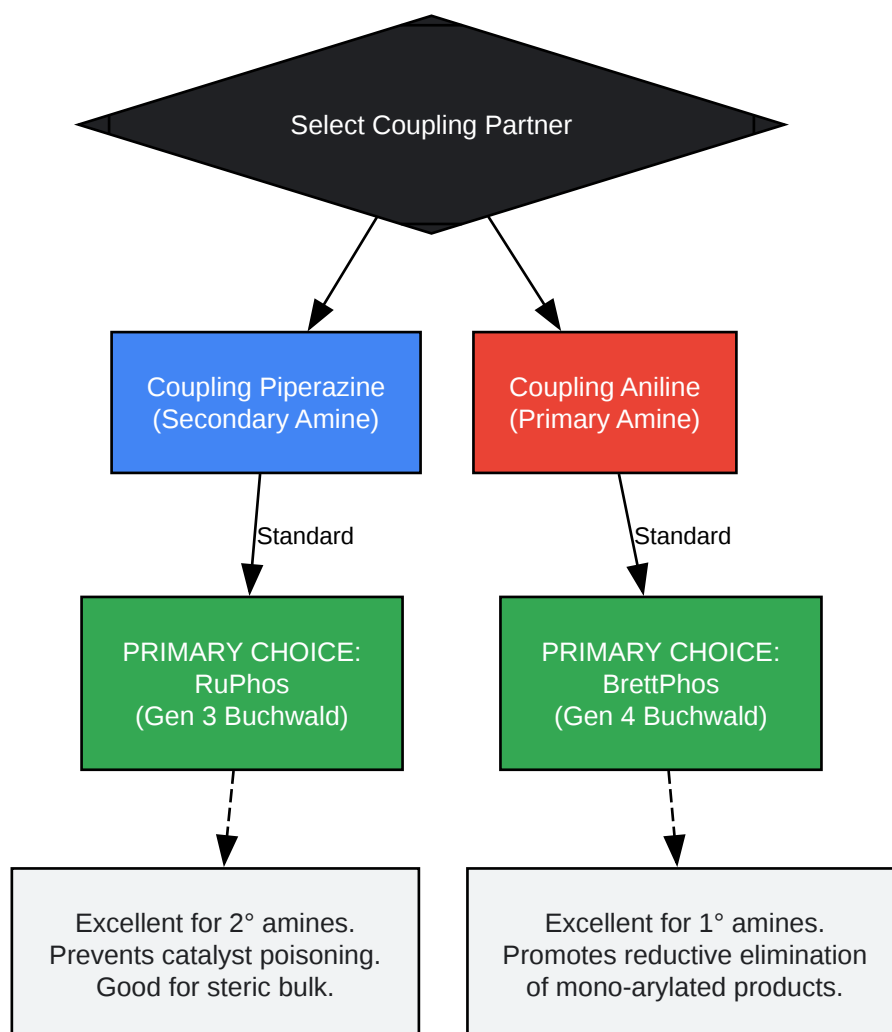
Select Coupling Partner

Coupling Piperazine
(Secondary Amine)

Coupling Aniline
(Primary Amine)

Standard

Standard

PRIMARY CHOICE:
RuPhos
(Gen 3 Buchwald)

PRIMARY CHOICE:
BrettPhos
(Gen 4 Buchwald)

Excellent for 2° amines.
Prevents catalyst poisoning.
Good for steric bulk.

Excellent for 1° amines.
Promotes reductive elimination
of mono-arylated products.